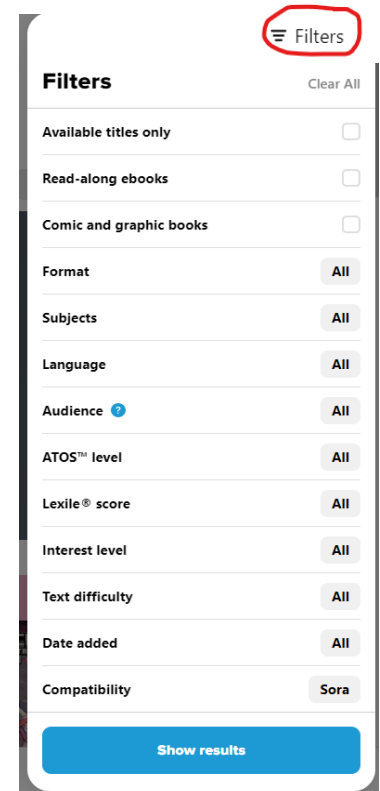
Filters

Filters
Clear All

Available titles only

Read-along ebooks

Comic and graphic books

Format All

Subjects All

Language All

Audience ? All

ATOS™ level All

Lexile® score All

Interest level All

Text difficulty All

Date added All

Compatibility Sora

Show results